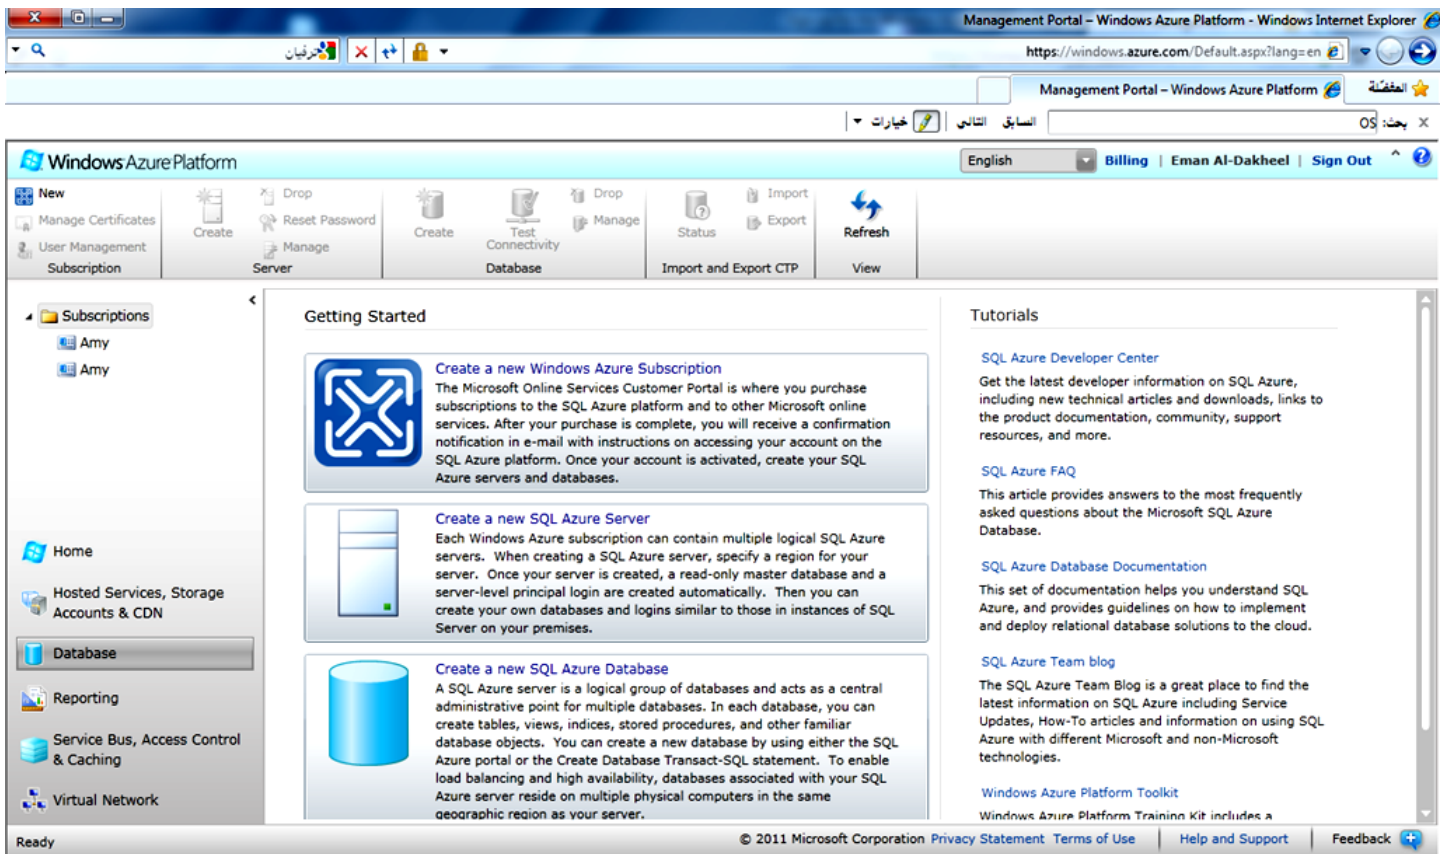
Management Portal - Windows Azure Platform - Windows Internet Explorer

https://windows.azure.com/Default.aspx?lang=en

المفضلة

Management Portal – Windows Azure Platform

بحث: OS السابق التالي خيارات

Windows Azure Platform

English | Billing | Eman Al-Dakheel | Sign Out

New
Manage Certificates
User Management
Subscription

Create
Drop
Reset Password
Manage
Server

Create
Test Connectivity
Drop
Manage
Database

Status
Import
Export
Import and Export CTP

Refresh
View

Subscriptions
Amy
Amy

Home
Hosted Services, Storage Accounts & CDN
Database
Reporting
Service Bus, Access Control & Caching
Virtual Network

Getting Started

Create a new Windows Azure Subscription
The Microsoft Online Services Customer Portal is where you purchase subscriptions to the SQL Azure platform and to other Microsoft online services. After your purchase is complete, you will receive a confirmation notification in e-mail with instructions on accessing your account on the SQL Azure platform. Once your account is activated, create your SQL Azure servers and databases.

Create a new SQL Azure Server
Each Windows Azure subscription can contain multiple logical SQL Azure servers. When creating a SQL Azure server, specify a region for your server. Once your server is created, a read-only master database and a server-level principal login are created automatically. Then you can create your own databases and logins similar to those in instances of SQL Server on your premises.

Create a new SQL Azure Database
A SQL Azure server is a logical group of databases and acts as a central administrative point for multiple databases. In each database, you can create tables, views, indices, stored procedures, and other familiar database objects. You can create a new database by using either the SQL Azure portal or the Create Database Transact-SQL statement. To enable load balancing and high availability, databases associated with your SQL Azure server reside on multiple physical computers in the same geographic region as your server.

Tutorials

SQL Azure Developer Center
Get the latest developer information on SQL Azure, including new technical articles and downloads, links to the product documentation, community, support resources, and more.

SQL Azure FAQ
This article provides answers to the most frequently asked questions about the Microsoft SQL Azure Database.

SQL Azure Database Documentation
This set of documentation helps you understand SQL Azure, and provides guidelines on how to implement and deploy relational database solutions to the cloud.

SQL Azure Team blog
The SQL Azure Team Blog is a great place to find the latest information on SQL Azure including Service Updates, How-To articles and information on using SQL Azure with different Microsoft and non-Microsoft technologies.

Windows Azure Platform Toolkit
Windows Azure Platform Training Kit includes a

Ready

© 2011 Microsoft Corporation Privacy Statement Terms of Use | Help and Support | Feedback